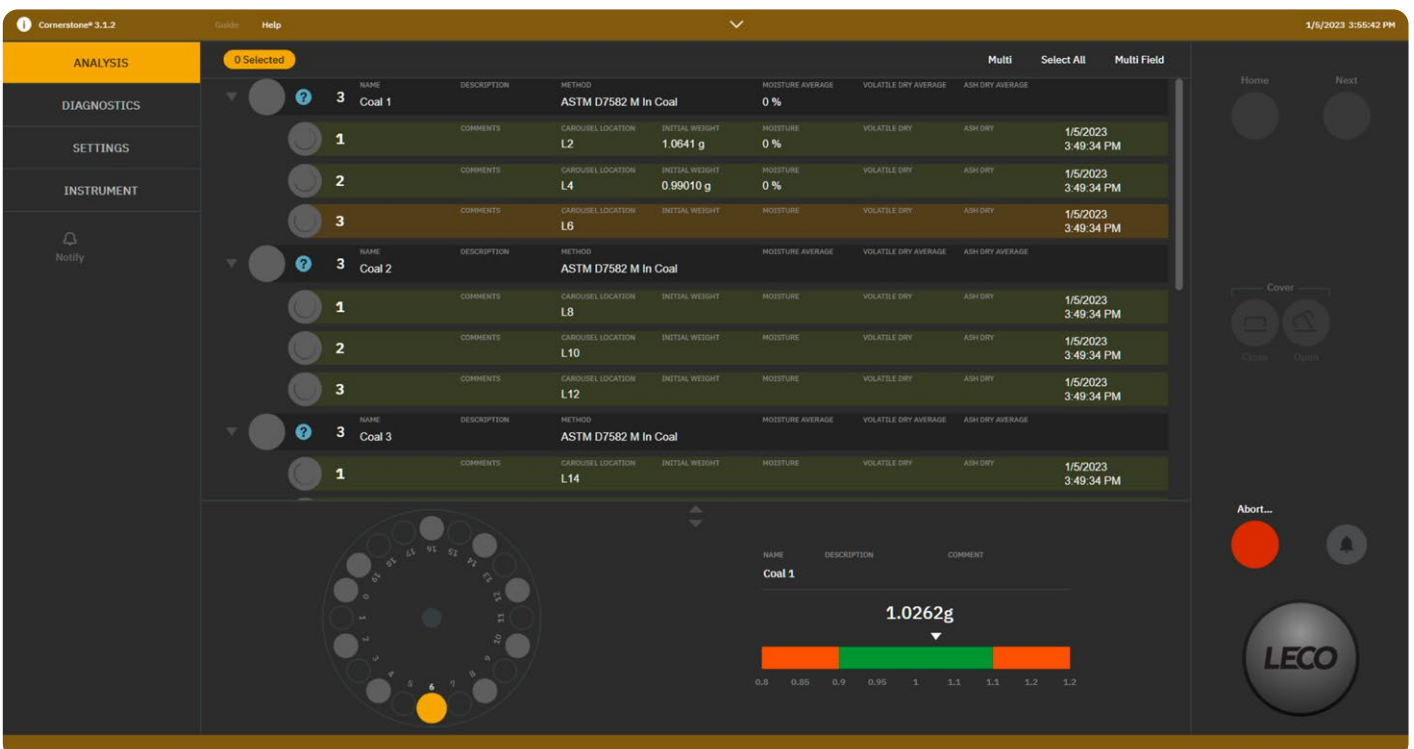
Cornerstone® 3.1.2 Guide Help 1/5/2023 3:55:42 PM

ANALYSIS
DIAGNOSTICS
SETTINGS
INSTRUMENT
Notify

0 Selected
Multi Select All Multi Field

| | NAME | DESCRIPTION | METHOD | MOISTURE AVERAGE | VOLATILE DRY AVERAGE | ASH DRY AVERAGE | |
|---|---|---|---|---|---|---|---|
| 3 | Coal 1 | | ASTM D7582 M In Coal | 0 % | | | |
| | | COMMENTS | CAROUSEL LOCATION | INITIAL WEIGHT | MOISTURE | VOLATILE DRY | ASH DRY |
| 1 | | | L2 | 1.0641 g | 0 % | | | 1/5/2023 3:49:34 PM |
| 2 | | | L4 | 0.99010 g | 0 % | | | 1/5/2023 3:49:34 PM |
| 3 | | | L6 | | | | | 1/5/2023 3:49:34 PM |
| 3 | Coal 2 | | ASTM D7582 M In Coal | | | | |
| 1 | | | L8 | | | | | 1/5/2023 3:49:34 PM |
| 2 | | | L10 | | | | | 1/5/2023 3:49:34 PM |
| 3 | | | L12 | | | | | 1/5/2023 3:49:34 PM |
| 3 | Coal 3 | | ASTM D7582 M In Coal | | | | |
| 1 | | | L14 | | | | | 1/5/2023 3:49:34 PM |

Home Next
Cover
Close Open

17 16 15 14 13 12 11 10 9 8 7 6 5 4 3 2 1 0 19 18

NAME DESCRIPTION COMMENT
Coal 1
1.0262g
0.8 0.85 0.9 0.95 1 1.1 1.1 1.2 1.2

Abort...
LECO